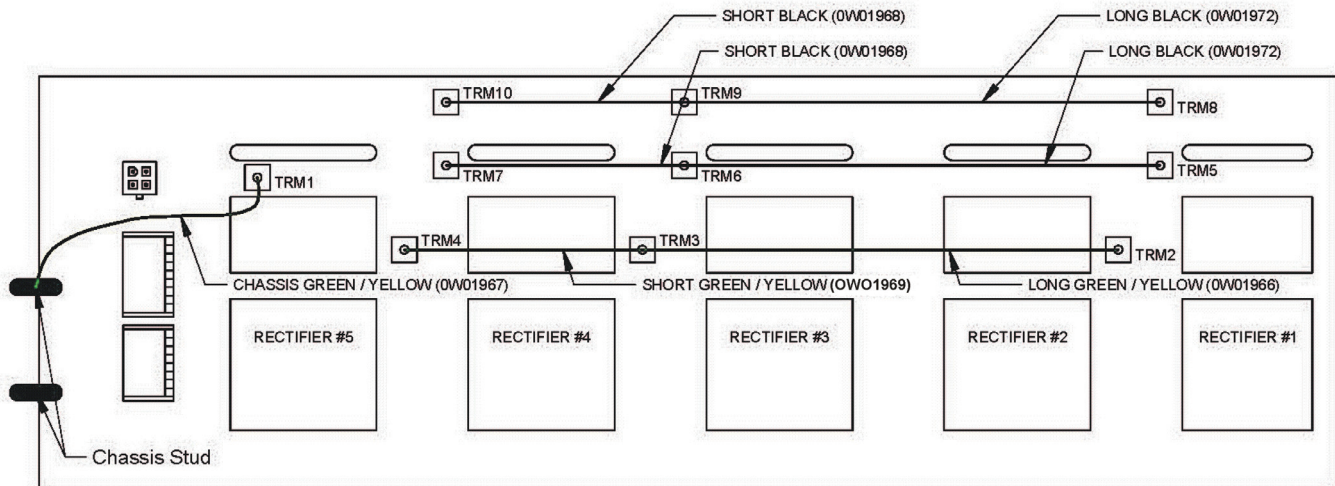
SHORT BLACK (0W01968)
LONG BLACK (0W01972)
SHORT BLACK (0W01968)
LONG BLACK (0W01972)
TRM10
TRM9
TRM8
TRM7
TRM6
TRM5
TRM1
TRM4
TRM3
TRM2
CHASSIS GREEN / YELLOW (0W01967)
SHORT GREEN / YELLOW (OWO1969)
LONG GREEN / YELLOW (0W01966)
RECTIFIER #5
RECTIFIER #4
RECTIFIER #3
RECTIFIER #2
RECTIFIER #1
Chassis Stud